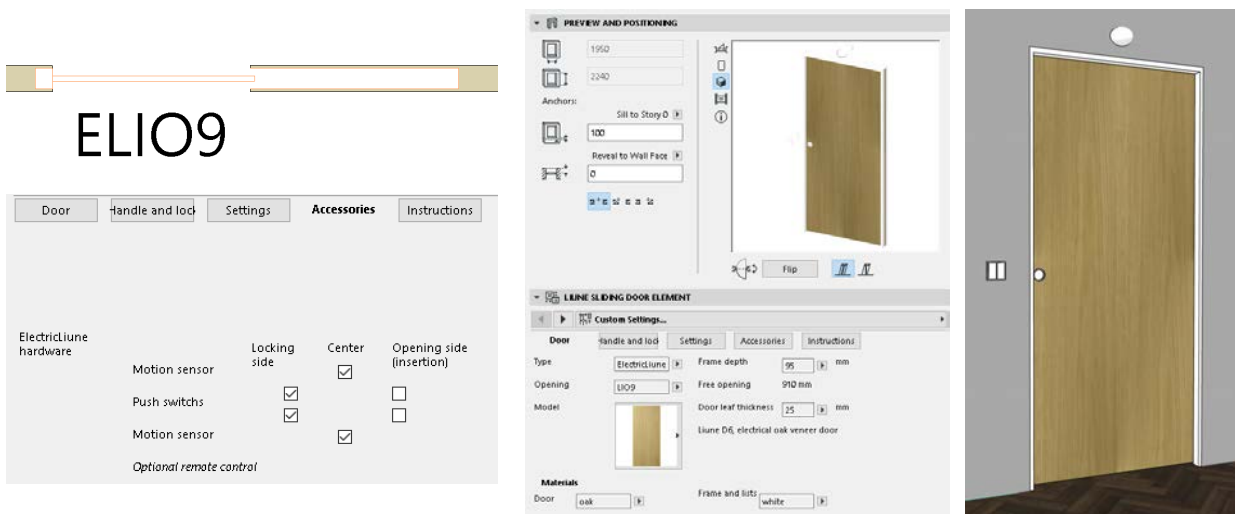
ELIO9

Door | Handle and lock | Settings | Accessories | Instructions

ElectricLiune hardware

| | Locking side | Center | Opening side (insertion) |
|---|---|---|---|
| Motion sensor | | ☑ | |
| Push switchs | ☑ | | ☐ |
| | ☑ | | ☐ |
| Motion sensor | | ☑ | |

Optional remote control

PREVIEW AND POSITIONING

1950

2240

Anchors:

Sill to Story 0

100

Reveal to Wall Face

0

Flip

LIUNE SLIDING DOOR ELEMENT

Custom Settings...

Door | Handle and lock | Settings | Accessories | Instructions

Type ElectricLiune

Frame depth 95 mm

Opening LIO9

Free opening 910 mm

Model

Door leaf thickness 25 mm

Liune D6, electrical oak veneer door

Materials

Door oak

Frame and lists white